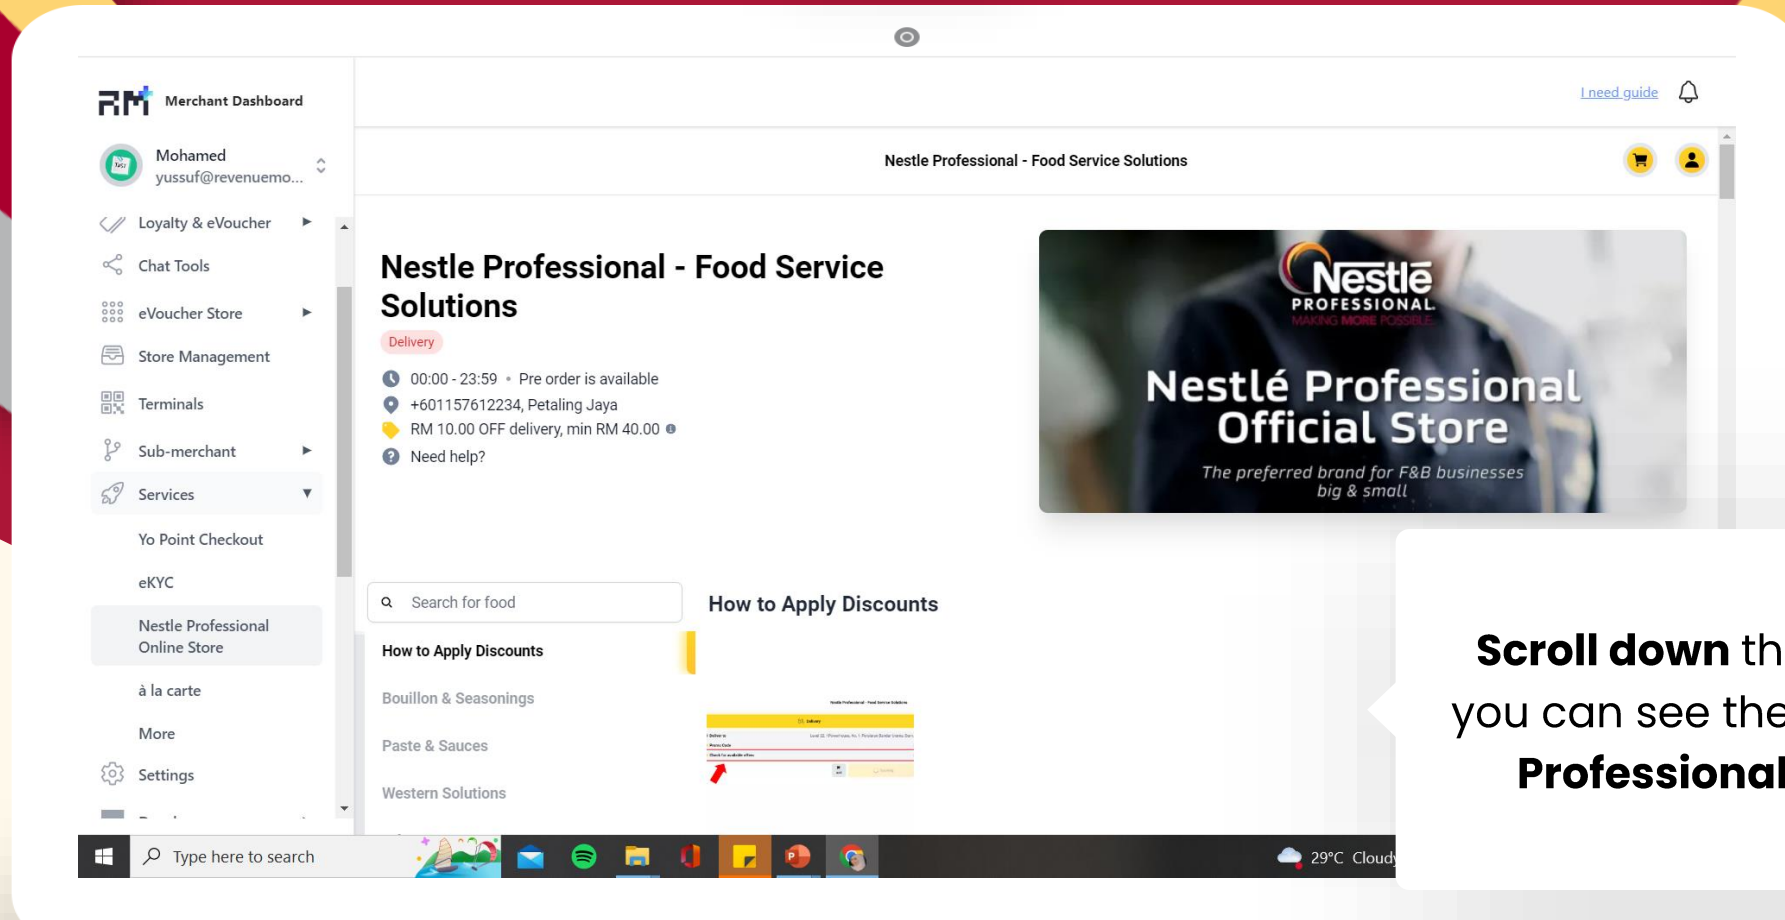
Merchant Dashboard

Mohamed
yussuf@revenuemo...

Loyalty & eVoucher
Chat Tools
eVoucher Store
Store Management
Terminals
Sub-merchant
Services
Yo Point Checkout
eKYC
Nestle Professional Online Store
à la carte
More
Settings

I need guide

Nestle Professional - Food Service Solutions

Nestle Professional - Food Service Solutions
Delivery
00:00 - 23:59 • Pre order is available
+601157612234, Petaling Jaya
RM 10.00 OFF delivery, min RM 40.00
Need help?

Nestlé PROFESSIONAL MAKING MORE POSSIBLE
Nestlé Professional Official Store
The preferred brand for F&B businesses big & small

Search for food
How to Apply Discounts
Bouillon & Seasonings
Paste & Sauces
Western Solutions

How to Apply Discounts

Scroll down th
you can see the
Professional

Type here to search
29°C Cloudy